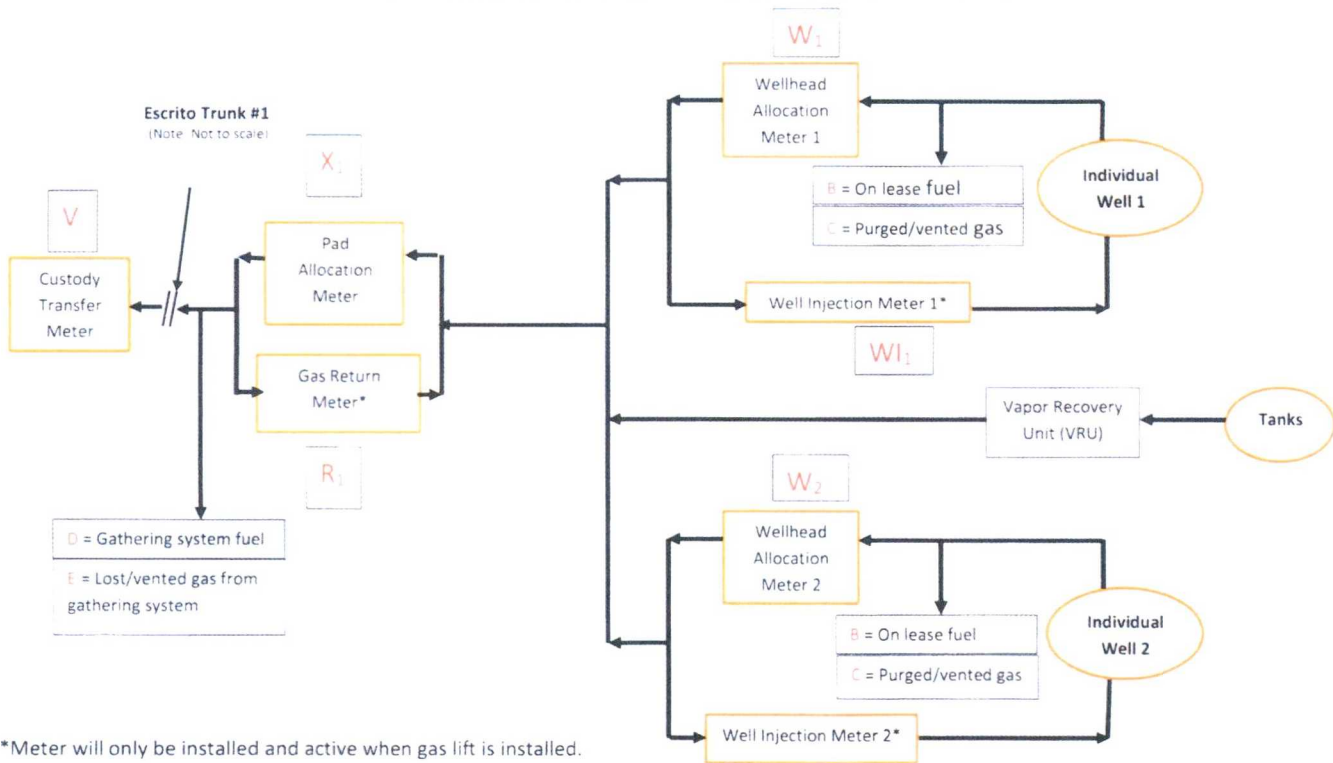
Escrito Trunk #1
(Note: Not to scale)

V

Custody Transfer Meter

$X_1$

Pad Allocation Meter

Gas Return Meter*

$R_1$

D = Gathering system fuel

E = Lost/vented gas from gathering system

$W_1$

Wellhead Allocation Meter 1

B = On lease fuel

C = Purged/vented gas

Individual Well 1

Well Injection Meter 1*

$WI_1$

Vapor Recovery Unit (VRU)

Tanks

$W_2$

Wellhead Allocation Meter 2

B = On lease fuel

C = Purged/vented gas

Individual Well 2

Well Injection Meter 2*

*Meter will only be installed and active when gas lift is installed.